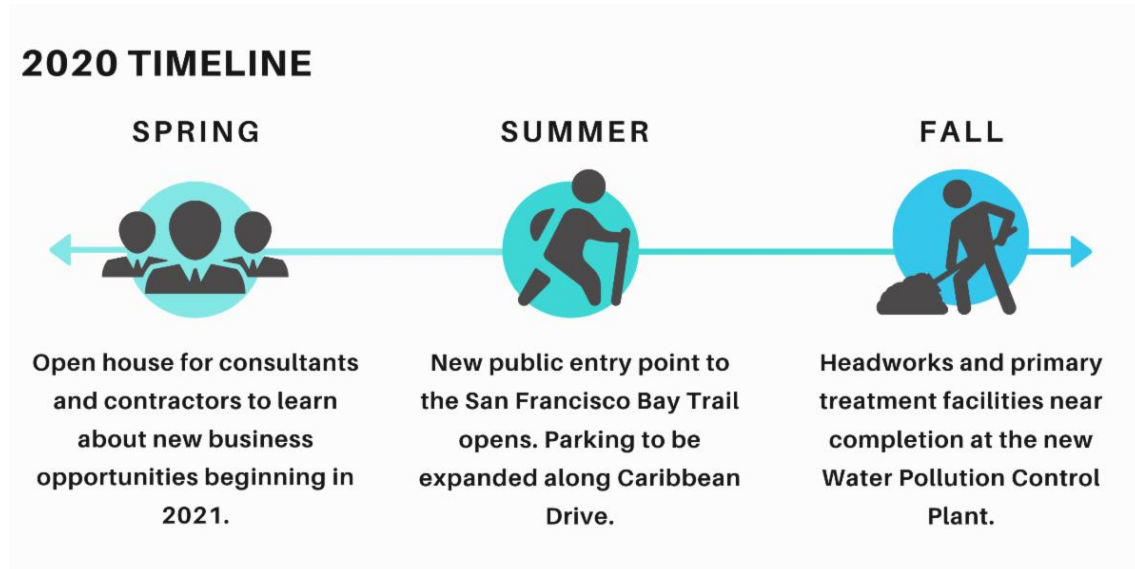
2020 TIMELINE

SPRING

Open house for consultants and contractors to learn about new business opportunities beginning in 2021.

SUMMER

New public entry point to the San Francisco Bay Trail opens. Parking to be expanded along Caribbean Drive.

FALL

Headworks and primary treatment facilities near completion at the new Water Pollution Control Plant.